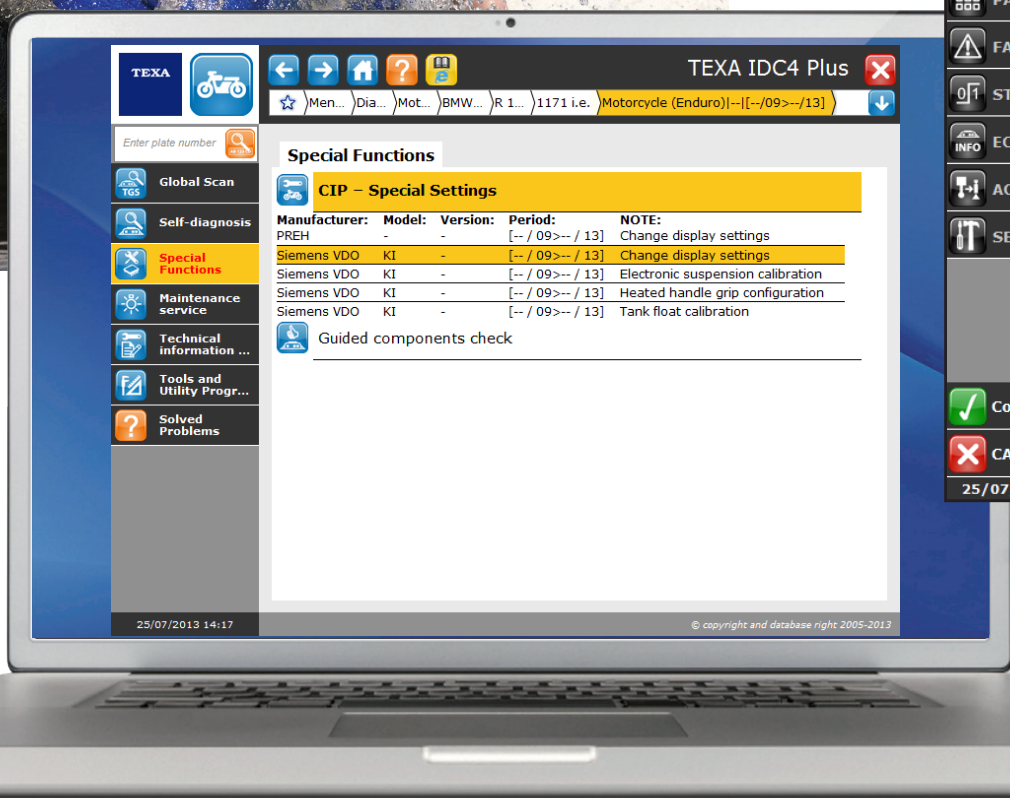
TEXA

TEXA IDC4 Plus

Men... Dia... Mot... BMW... R 1... 1171 i.e. Motorcycle (Enduro)|--|[--/09>--/13]

Enter plate number

TGS Global Scan

Self-diagnosis

Special Functions

Maintenance service

Technical information ...

Tools and Utility Progr...

Solved Problems

Special Functions

CIP – Special Settings

| Manufacturer: | Model: | Version: | Period: | NOTE: |
|---|---|---|---|---|
| PREH | - | - | [-- / 09>-- / 13] | Change display settings |
| Siemens VDO | KI | - | [-- / 09>-- / 13] | Change display settings |
| Siemens VDO | KI | - | [-- / 09>-- / 13] | Electronic suspension calibration |
| Siemens VDO | KI | - | [-- / 09>-- / 13] | Heated handle grip configuration |
| Siemens VDO | KI | - | [-- / 09>-- / 13] | Tank float calibration |

Guided components check

25/07/2013 14:17

© copyright and database right 2005-2013

FA

FA

ST

INFO EC

AC

SE

Co

CA

25/07